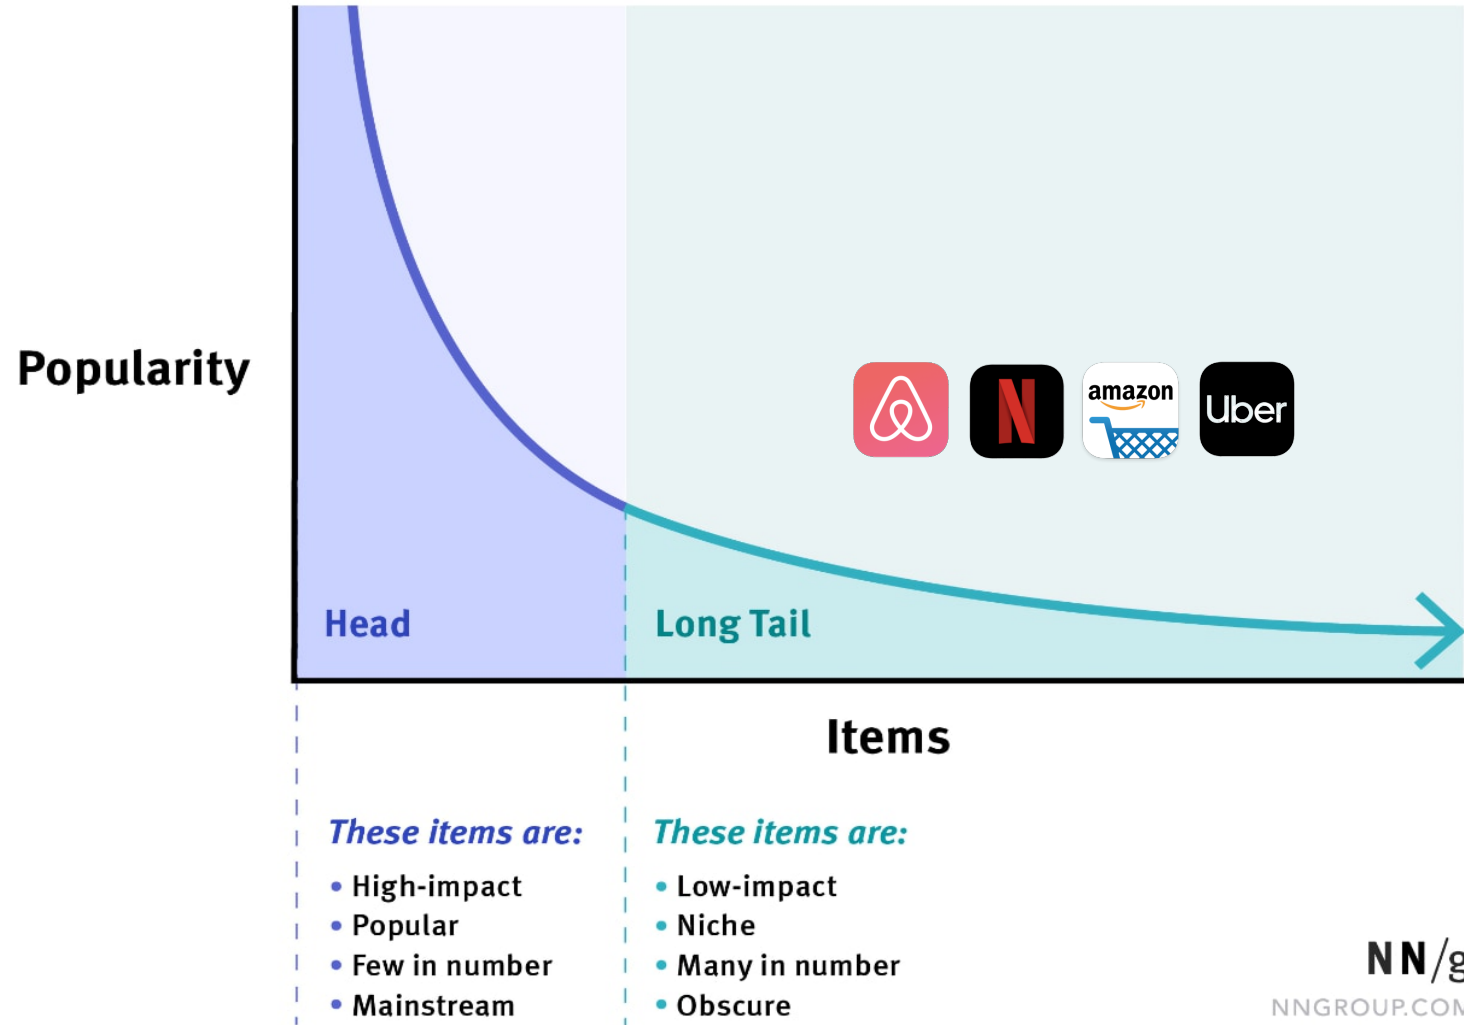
Popularity

amazon

Uber

Head

Long Tail

Items

These items are:
- High-impact
- Popular
- Few in number
- Mainstream

These items are:
- Low-impact
- Niche
- Many in number
- Obscure

NN/g
NNGROUP.COM